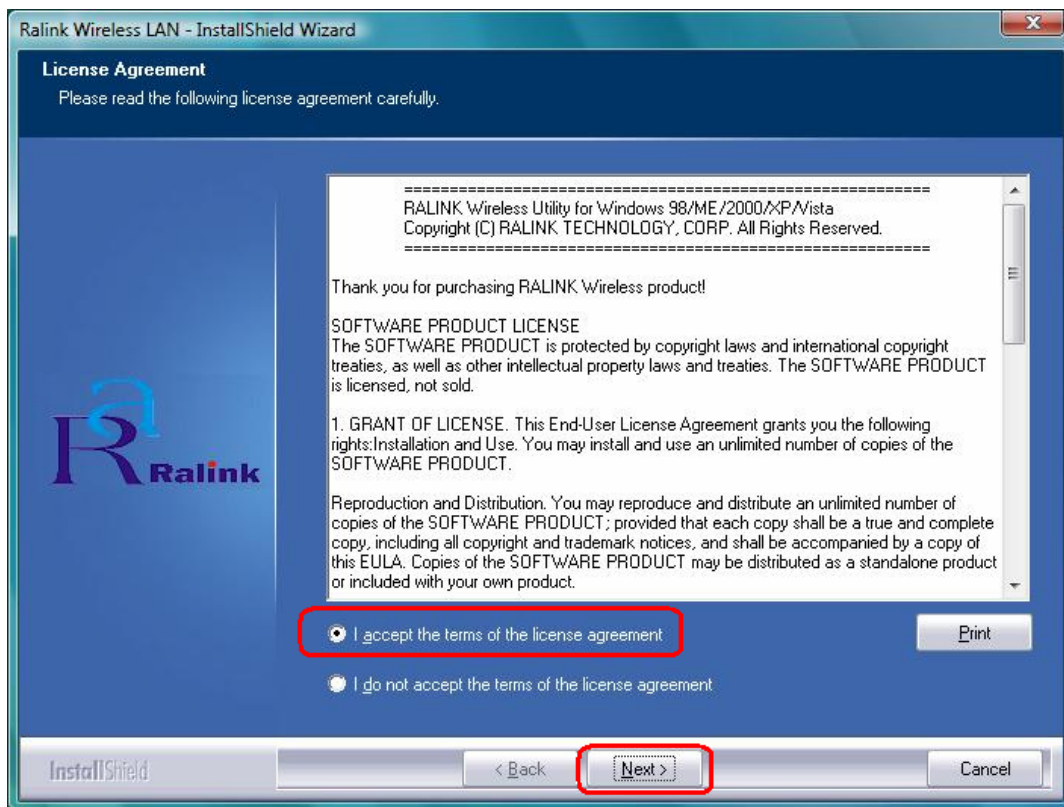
Ralink Wireless LAN - InstallShield Wizard

License Agreement
Please read the following license agreement carefully.

Ralink

==========================================================
RALINK Wireless Utility for Windows 98/ME/2000/XP/Vista
Copyright (C) RALINK TECHNOLOGY, CORP. All Rights Reserved.
==========================================================

Thank you for purchasing RALINK Wireless product!

SOFTWARE PRODUCT LICENSE
The SOFTWARE PRODUCT is protected by copyright laws and international copyright treaties, as well as other intellectual property laws and treaties. The SOFTWARE PRODUCT is licensed, not sold.

1. GRANT OF LICENSE. This End-User License Agreement grants you the following rights:Installation and Use. You may install and use an unlimited number of copies of the SOFTWARE PRODUCT.

Reproduction and Distribution. You may reproduce and distribute an unlimited number of copies of the SOFTWARE PRODUCT; provided that each copy shall be a true and complete copy, including all copyright and trademark notices, and shall be accompanied by a copy of this EULA. Copies of the SOFTWARE PRODUCT may be distributed as a standalone product or included with your own product.

I accept the terms of the license agreement

Print

I do not accept the terms of the license agreement

InstallShield

< Back

Next >

Cancel